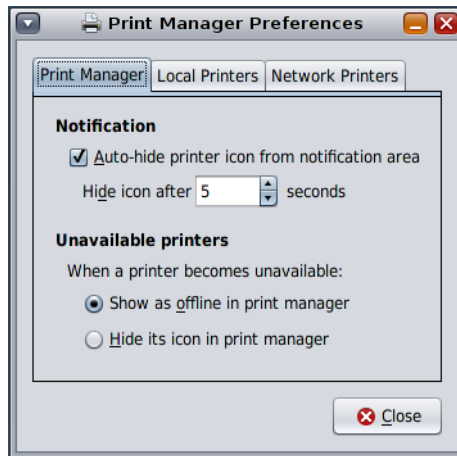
Print Manager Preferences

Print Manager | Local Printers | Network Printers

Notification

Auto-hide printer icon from notification area

Hide icon after 5 seconds

Unavailable printers

When a printer becomes unavailable:

Show as offline in print manager

Hide its icon in print manager

Close